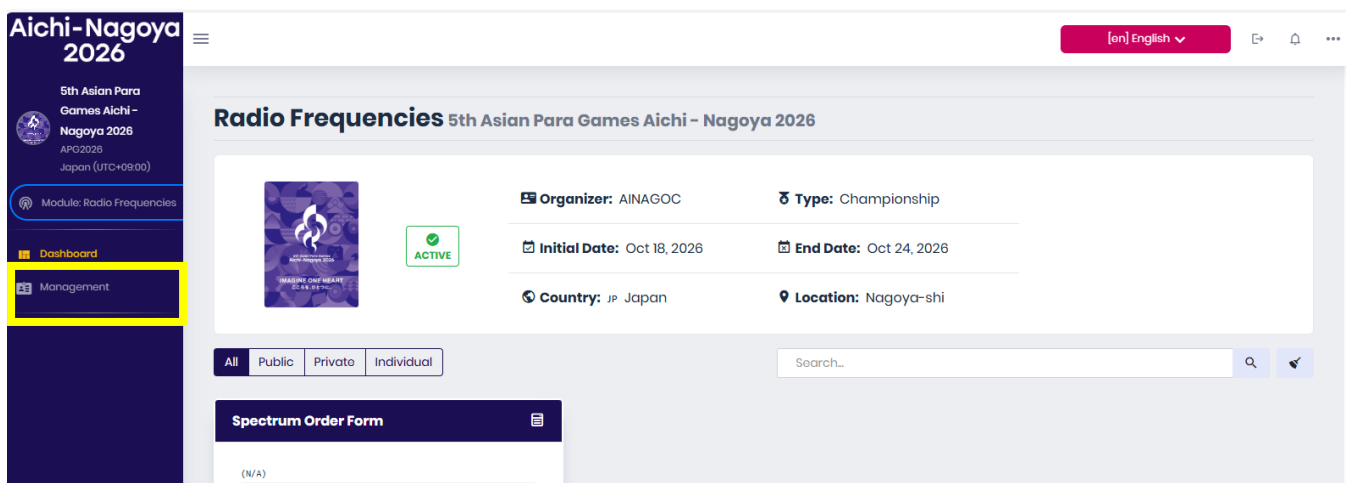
Aichi-Nagoya 2026

5th Asian Para Games Aichi - Nagoya 2026
APG2026
Japan (UTC+09:00)

Module: Radio Frequencies

Dashboard

Management

[en] English

Radio Frequencies 5th Asian Para Games Aichi - Nagoya 2026

IMAGINE ONE HEART

ACTIVE

Organizer: AINAGOC

Type: Championship

Initial Date: Oct 18, 2026

End Date: Oct 24, 2026

Country: JP Japan

Location: Nagoya-shi

All | Public | Private | Individual

Search...

Spectrum Order Form

(N/A)